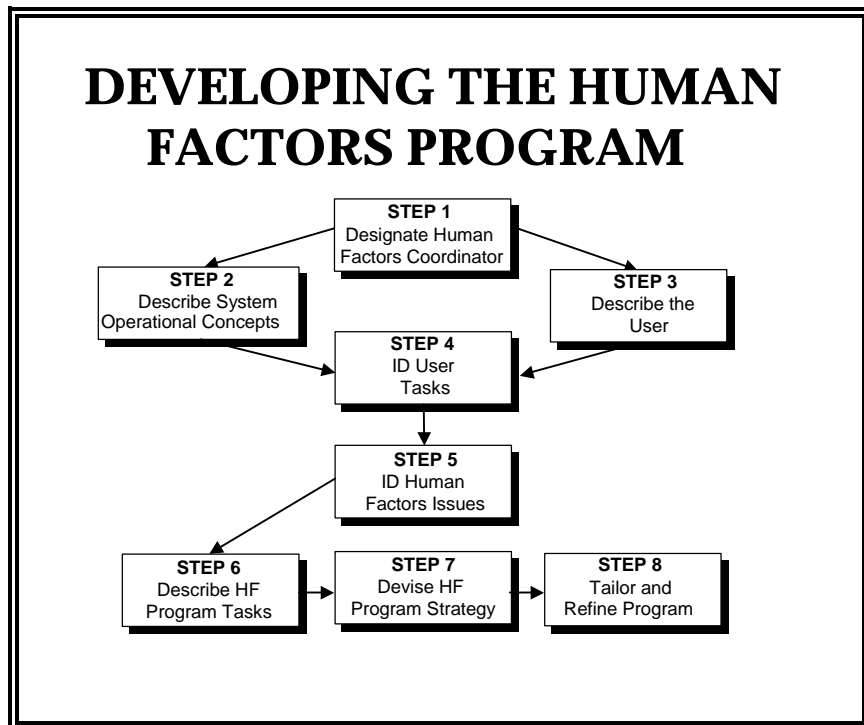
DEVELOPING THE HUMAN FACTORS PROGRAM

STEP 1
Designate Human Factors Coordinator

STEP 2
Describe System Operational Concepts

STEP 3
Describe the User

STEP 4
ID User Tasks

STEP 5
ID Human Factors Issues

STEP 6
Describe HF Program Tasks

STEP 7
Devise HF Program Strategy

STEP 8
Tailor and Refine Program